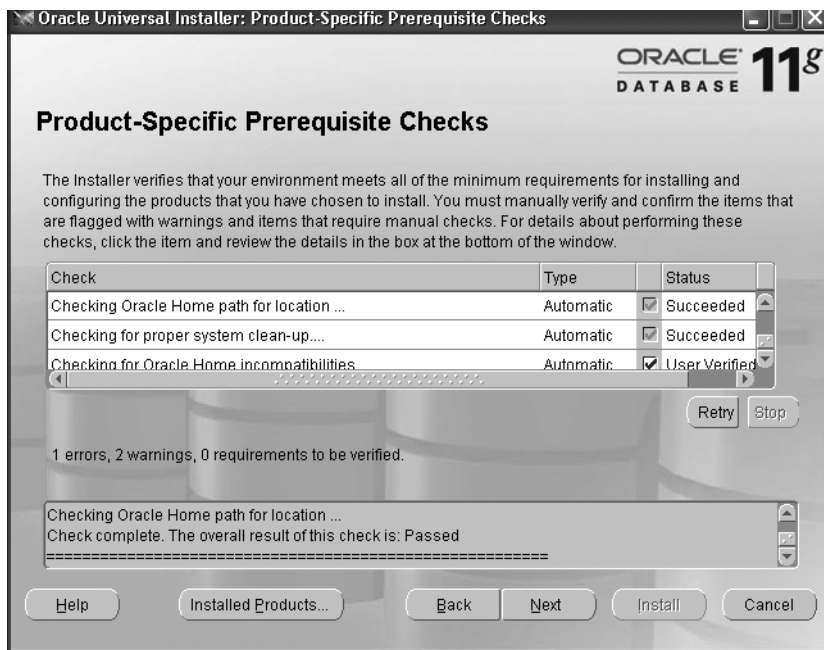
Oracle Universal Installer: Product-Specific Prerequisite Checks

ORACLE DATABASE 11g

Product-Specific Prerequisite Checks

The Installer verifies that your environment meets all of the minimum requirements for installing and configuring the products that you have chosen to install. You must manually verify and confirm the items that are flagged with warnings and items that require manual checks. For details about performing these checks, click the item and review the details in the box at the bottom of the window.

| Check | Type | Status |
|---|---|---|
| Checking Oracle Home path for location ... | Automatic | Succeeded |
| Checking for proper system clean-up.... | Automatic | Succeeded |
| Checking for Oracle Home incompatibilities | Automatic | User Verified |

Retry Stop

1 errors, 2 warnings, 0 requirements to be verified.

Checking Oracle Home path for location ...
Check complete. The overall result of this check is: Passed
=============================================================

Help Installed Products... Back Next Install Cancel